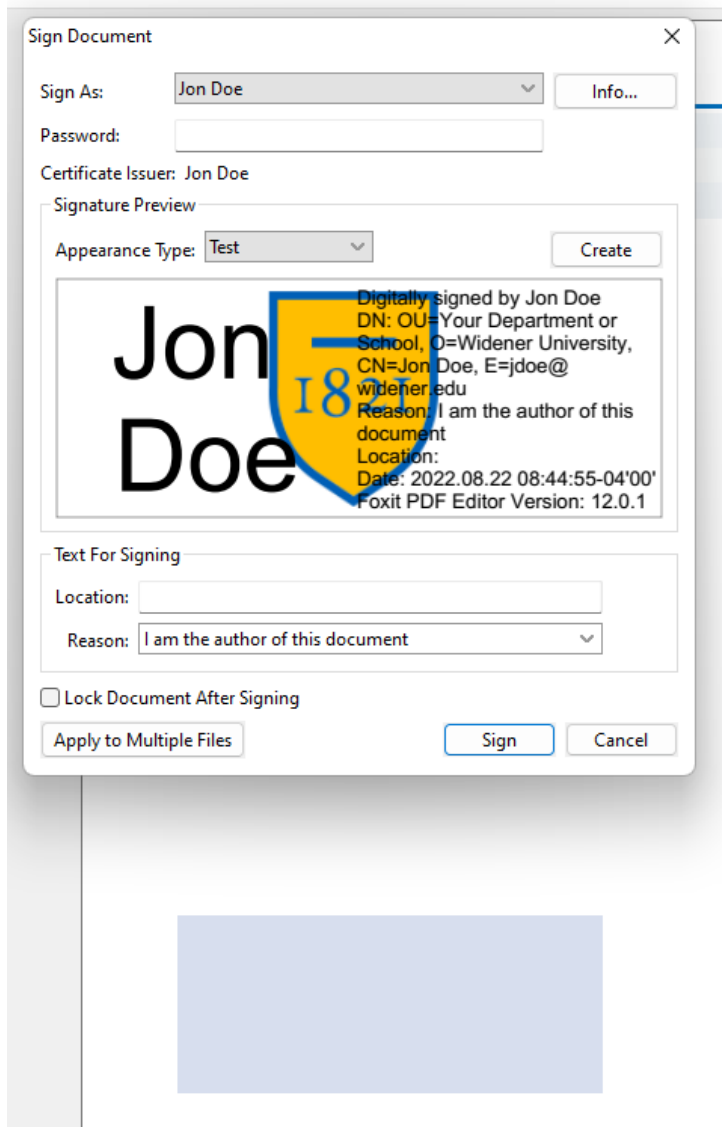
Sign Document

Sign As: Jon Doe

Info...

Password:

Certificate Issuer: Jon Doe

Signature Preview

Appearance Type: Test

Create

Jon Doe

1821

Digitally signed by Jon Doe
DN: OU=Your Department or School, O=Widener University, CN=Jon Doe, E=jdoe@widener.edu
Reason: I am the author of this document
Location:
Date: 2022.08.22 08:44:55-04'00'
Foxit PDF Editor Version: 12.0.1

Text For Signing

Location:

Reason: I am the author of this document

Lock Document After Signing

Apply to Multiple Files

Sign

Cancel